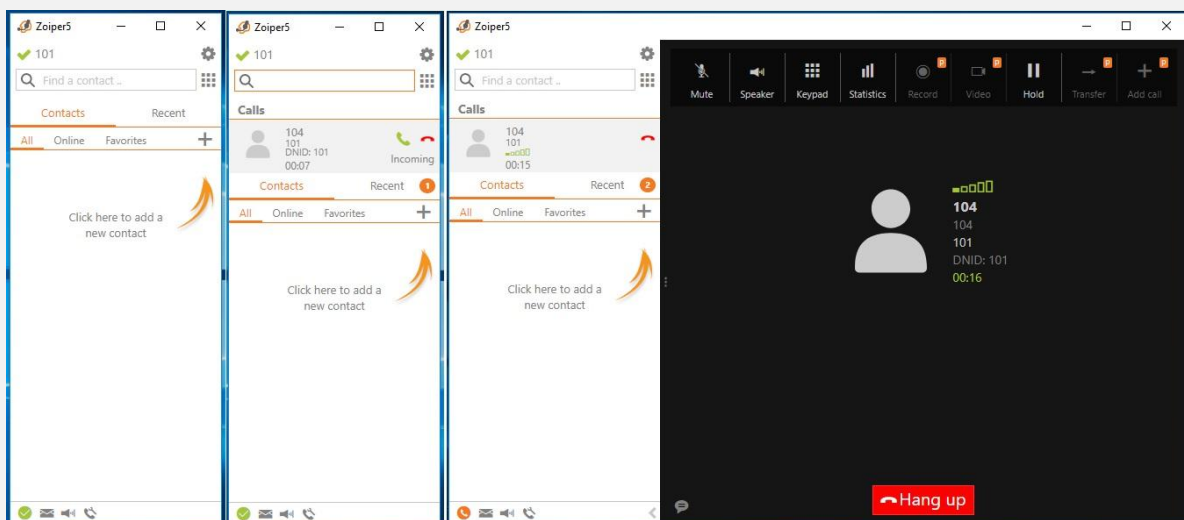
Zoiper5

101

Find a contact ..

Contacts

Recent

All

Online

Favorites

+

Click here to add a new contact

Zoiper5

101

Calls

104
101
DNID: 101
00:07

Incoming

Contacts

Recent

1

All

Online

Favorites

+

Click here to add a new contact

Zoiper5

101

Find a contact ..

Calls

104
101
00:15

Contacts

Recent

2

All

Online

Favorites

+

Click here to add a new contact

Mute

Speaker

Keypad

Statistics

Record

Video

Hold

Transfer

Add call

104
104
101
DNID: 101
00:16

Hang up